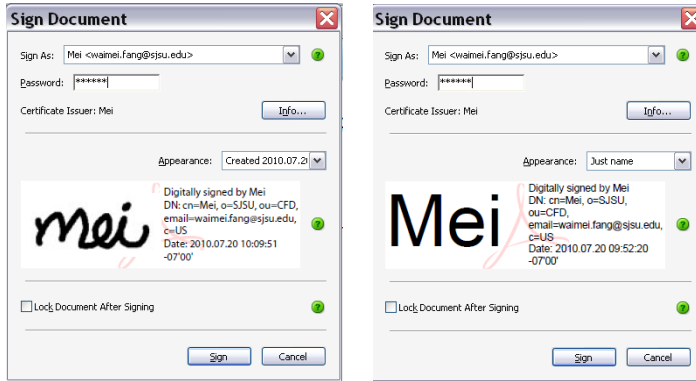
Sign Document

Sign As: Mei <waimei.fang@sjsu.edu>

Password: ******

Certificate Issuer: Mei

Info...

Appearance: Created 2010.07.2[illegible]

mei

Digitally signed by Mei
DN: cn=Mei, o=SJSU, ou=CFD, email=waimei.fang@sjsu.edu, c=US
Date: 2010.07.20 10:09:51 -07'00'

Lock Document After Signing

Sign

Cancel

Sign Document

Sign As: Mei <waimei.fang@sjsu.edu>

Password: ******

Certificate Issuer: Mei

Info...

Appearance: Just name

Mei

Digitally signed by Mei
DN: cn=Mei, o=SJSU, ou=CFD, email=waimei.fang@sjsu.edu, c=US
Date: 2010.07.20 09:52:20 -07'00'

Lock Document After Signing

Sign

Cancel